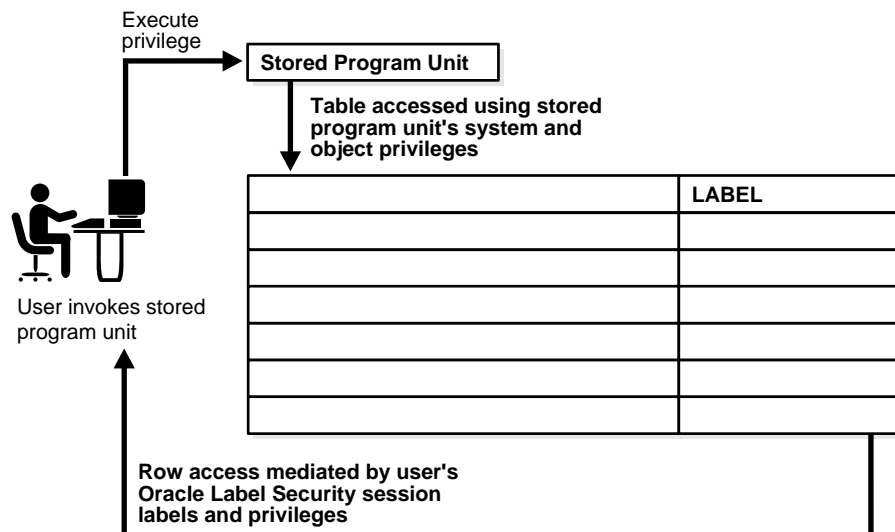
Execute privilege

Stored Program Unit

Table accessed using stored program unit's system and object privileges

| | LABEL |
|---|---|
| | |
| | |
| | |
| | |
| | |
| | |

User invokes stored program unit

Row access mediated by user's Oracle Label Security session labels and privileges